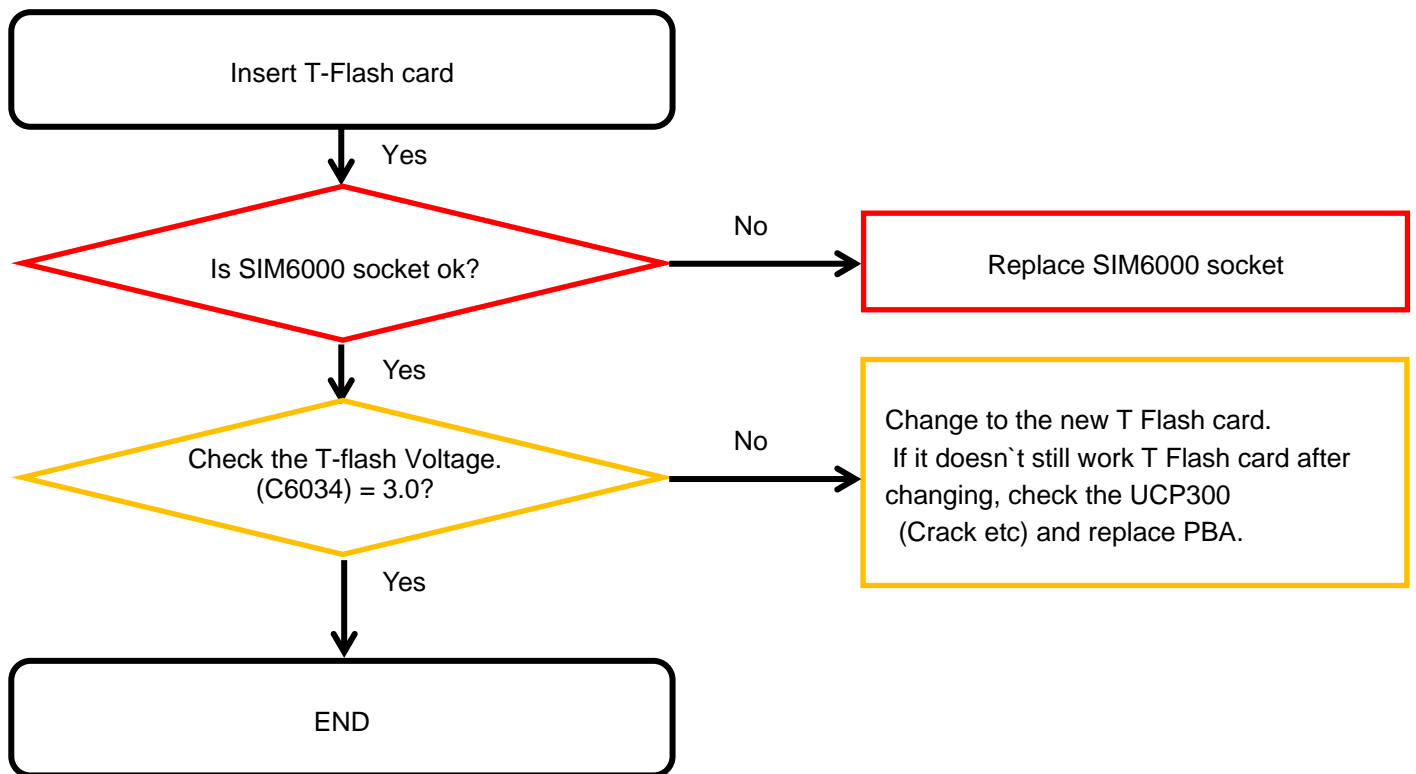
Insert T-Flash card

Yes

Is SIM6000 socket ok?

No

Replace SIM6000 socket

Yes

Check the T-flash Voltage.
(C6034) = 3.0?

No

Change to the new T Flash card.
If it doesn`t still work T Flash card after changing, check the UCP300 (Crack etc) and replace PBA.

Yes

END